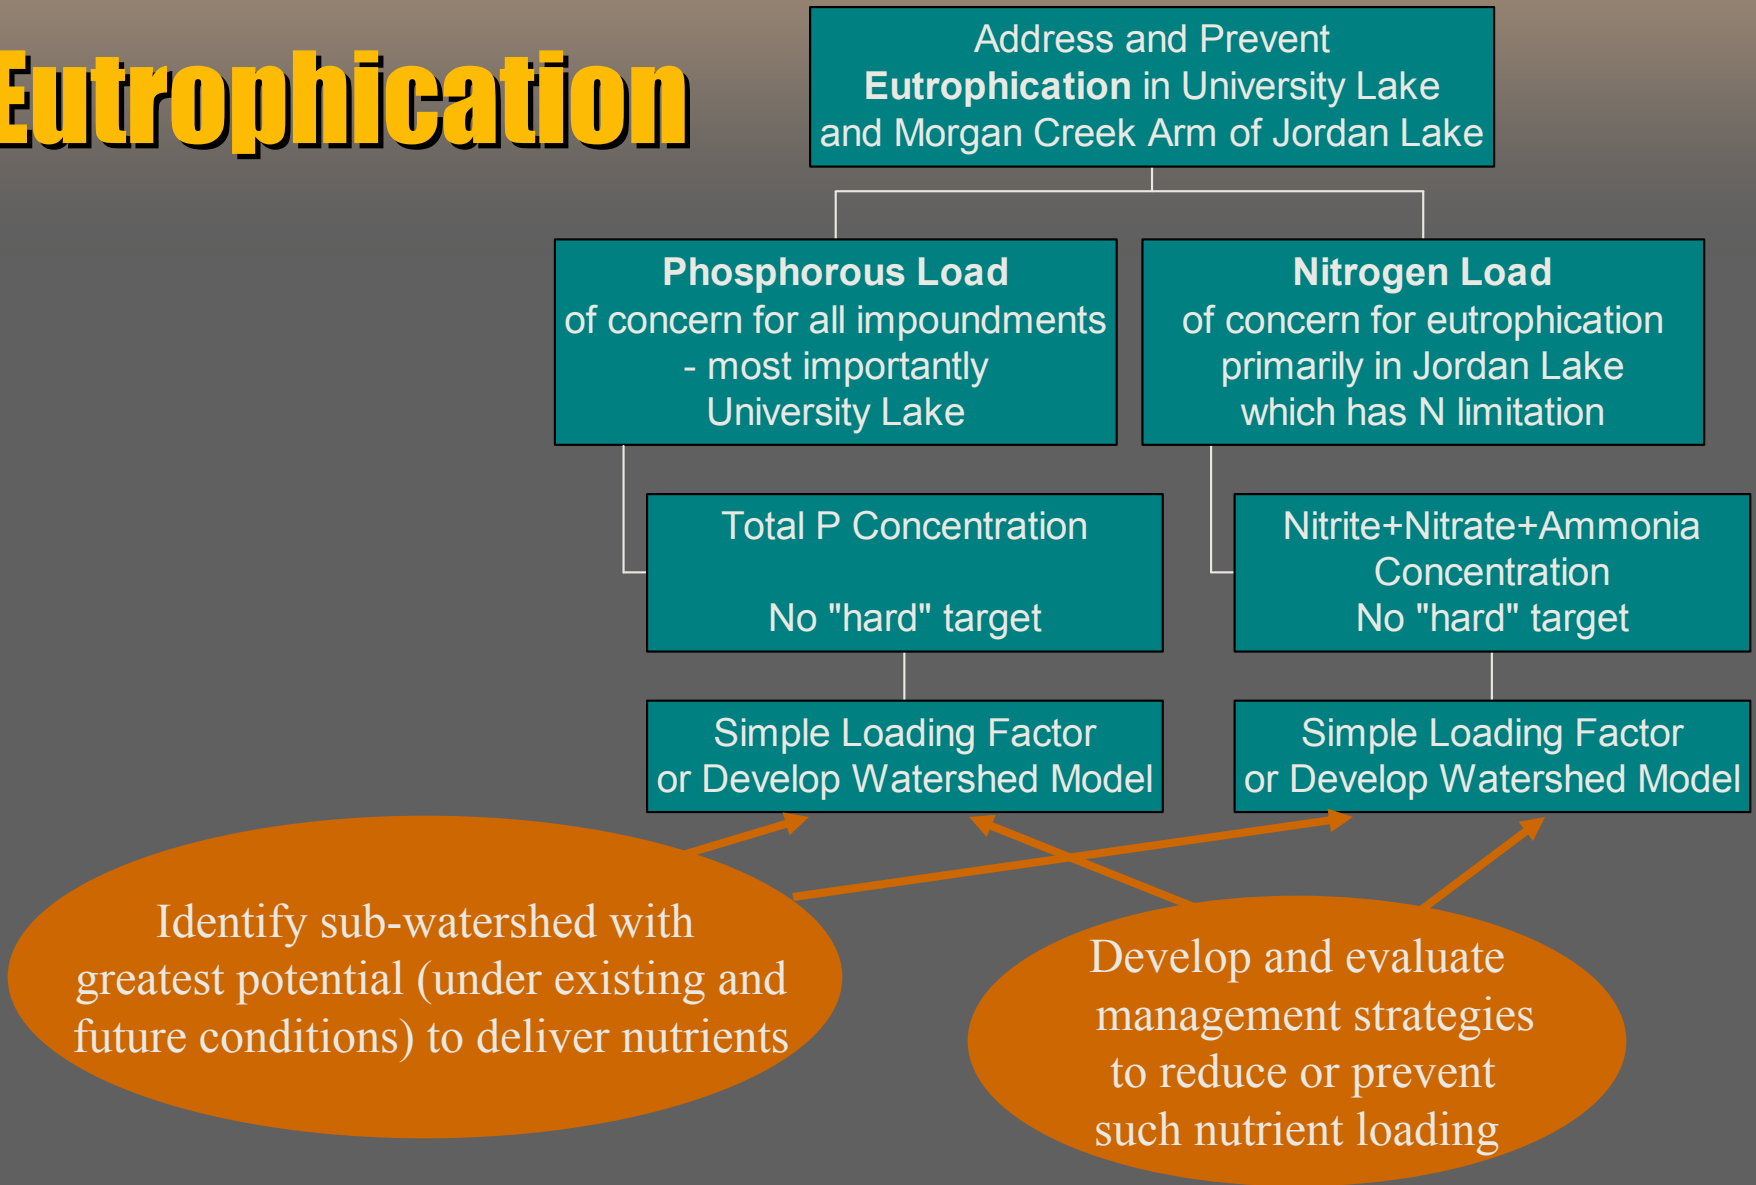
Eutrophication

Address and Prevent Eutrophication in University Lake and Morgan Creek Arm of Jordan Lake

Phosphorous Load
of concern for all impoundments - most importantly University Lake

Nitrogen Load
of concern for eutrophication primarily in Jordan Lake which has N limitation

Total P Concentration

No "hard" target

Nitrite+Nitrate+Ammonia Concentration
No "hard" target

Simple Loading Factor or Develop Watershed Model

Simple Loading Factor or Develop Watershed Model

Identify sub-watershed with greatest potential (under existing and future conditions) to deliver nutrients

Develop and evaluate management strategies to reduce or prevent such nutrient loading